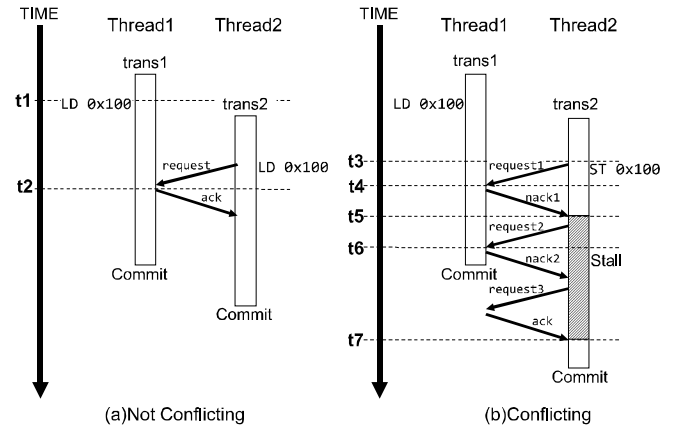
TIME
Thread1 Thread2
trans1
t1 LD 0x100
trans2
request LD 0x100
t2
ack
Commit
Commit
(a)Not Conflicting

TIME
Thread1 Thread2
trans1
LD 0x100
trans2
t3 request1 ST 0x100
t4
nack1
t5
request2
t6
Commit
nack2 Stall
request3
ack
t7
Commit
(b)Conflicting